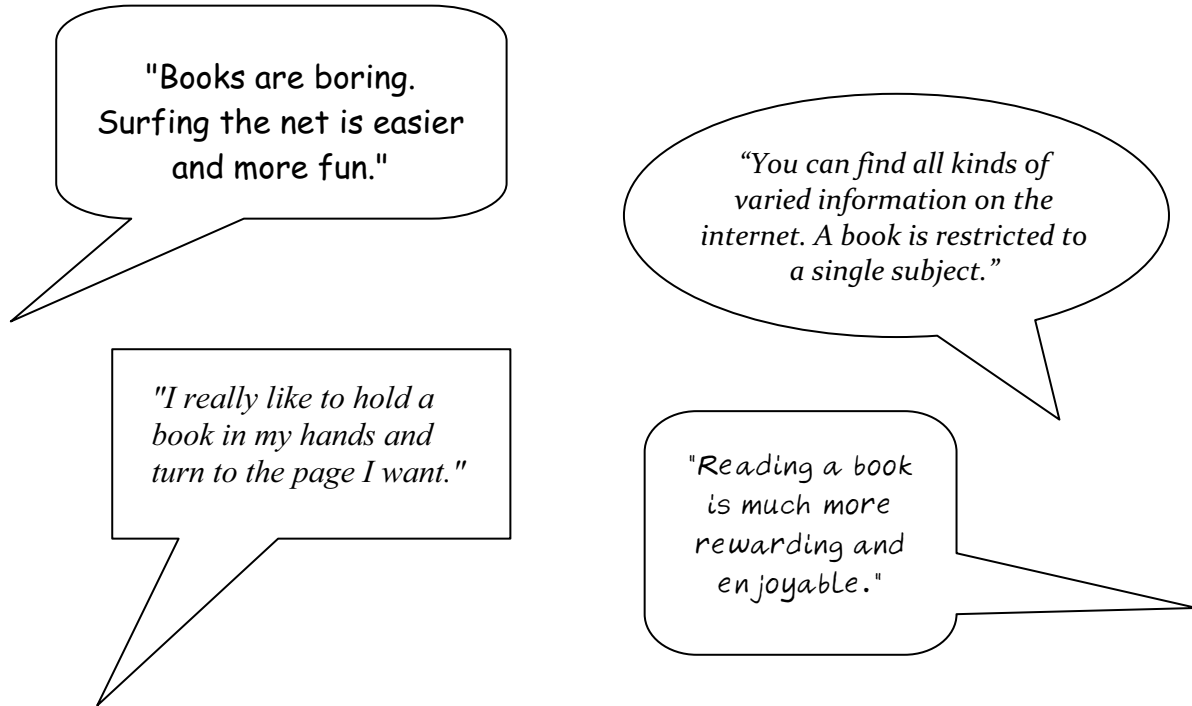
"Books are boring. Surfing the net is easier and more fun."

"You can find all kinds of varied information on the internet. A book is restricted to a single subject."

"I really like to hold a book in my hands and turn to the page I want."

"Reading a book is much more rewarding and enjoyable."